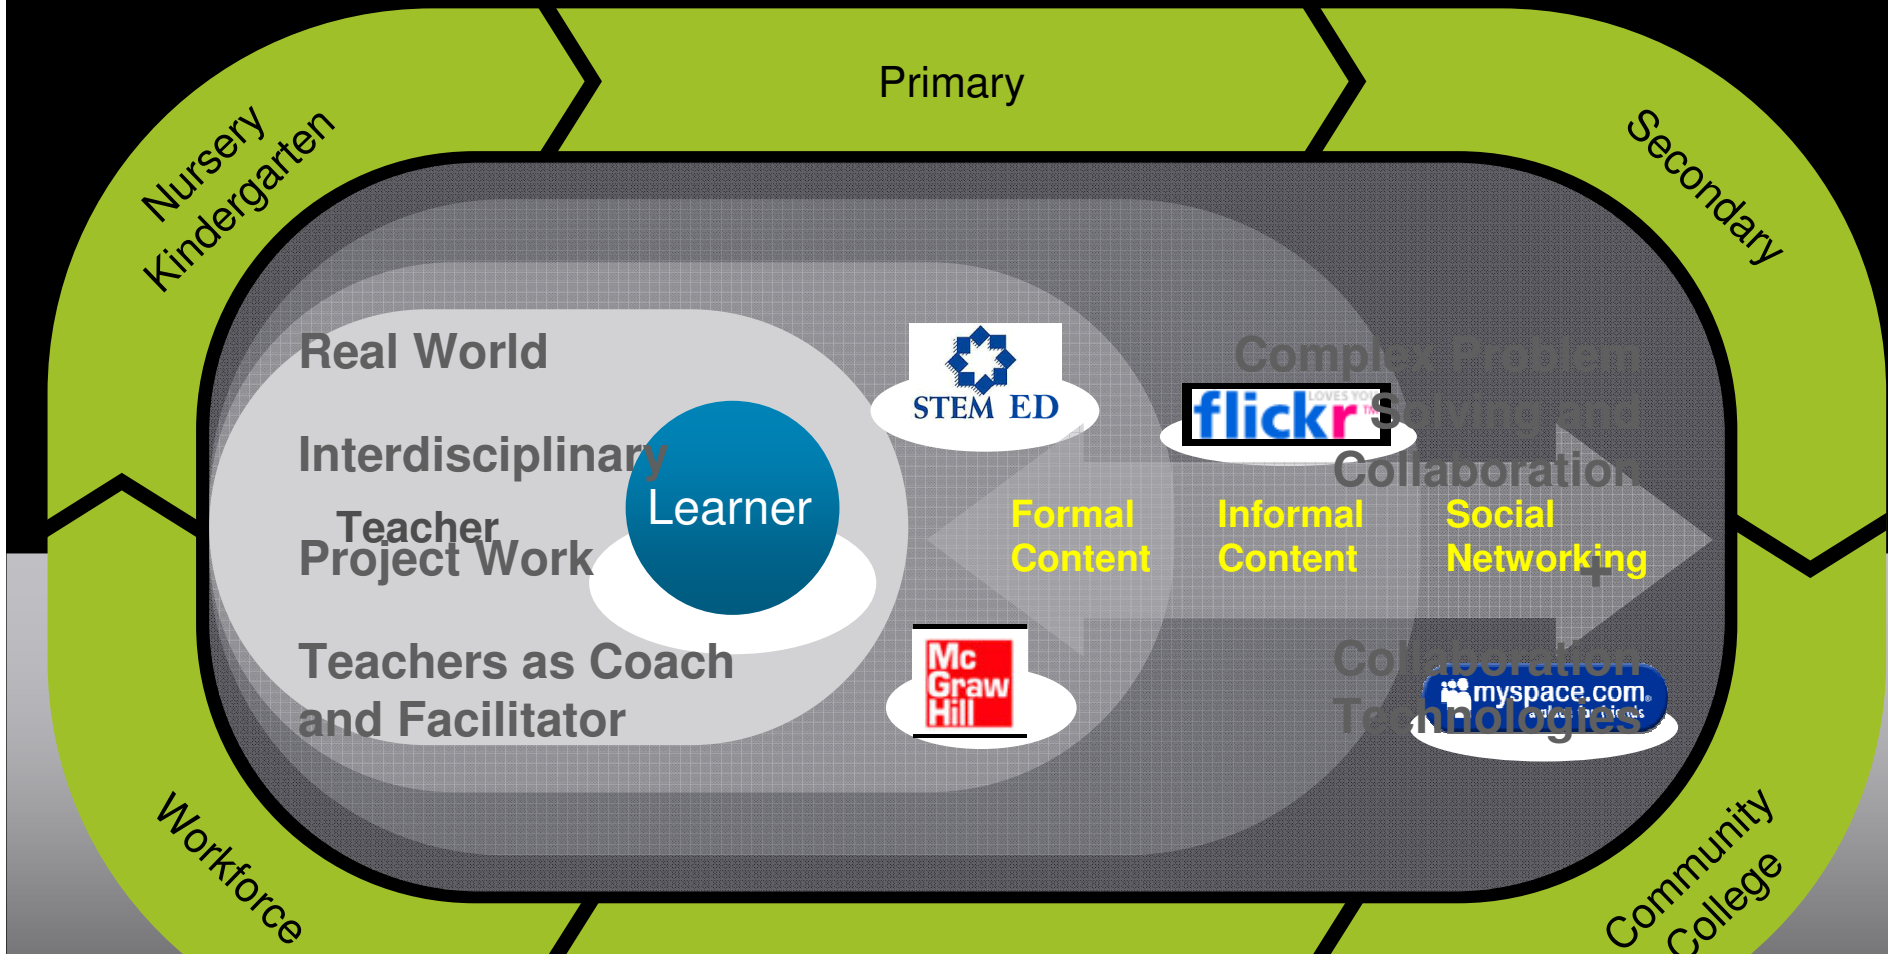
Nursery
Kindergarten

Primary

Secondary

Real World

Interdisciplinary

Teacher
Project Work

Learner

Teachers as Coach and Facilitator

STEM ED

flickr LOVES YOU

Complex Problem Solving and Collaboration

Formal Content

Informal Content

Social Networking

Mc Graw Hill

Collaboration Technologies

myspace.com a place for friends

Workforce

Community College